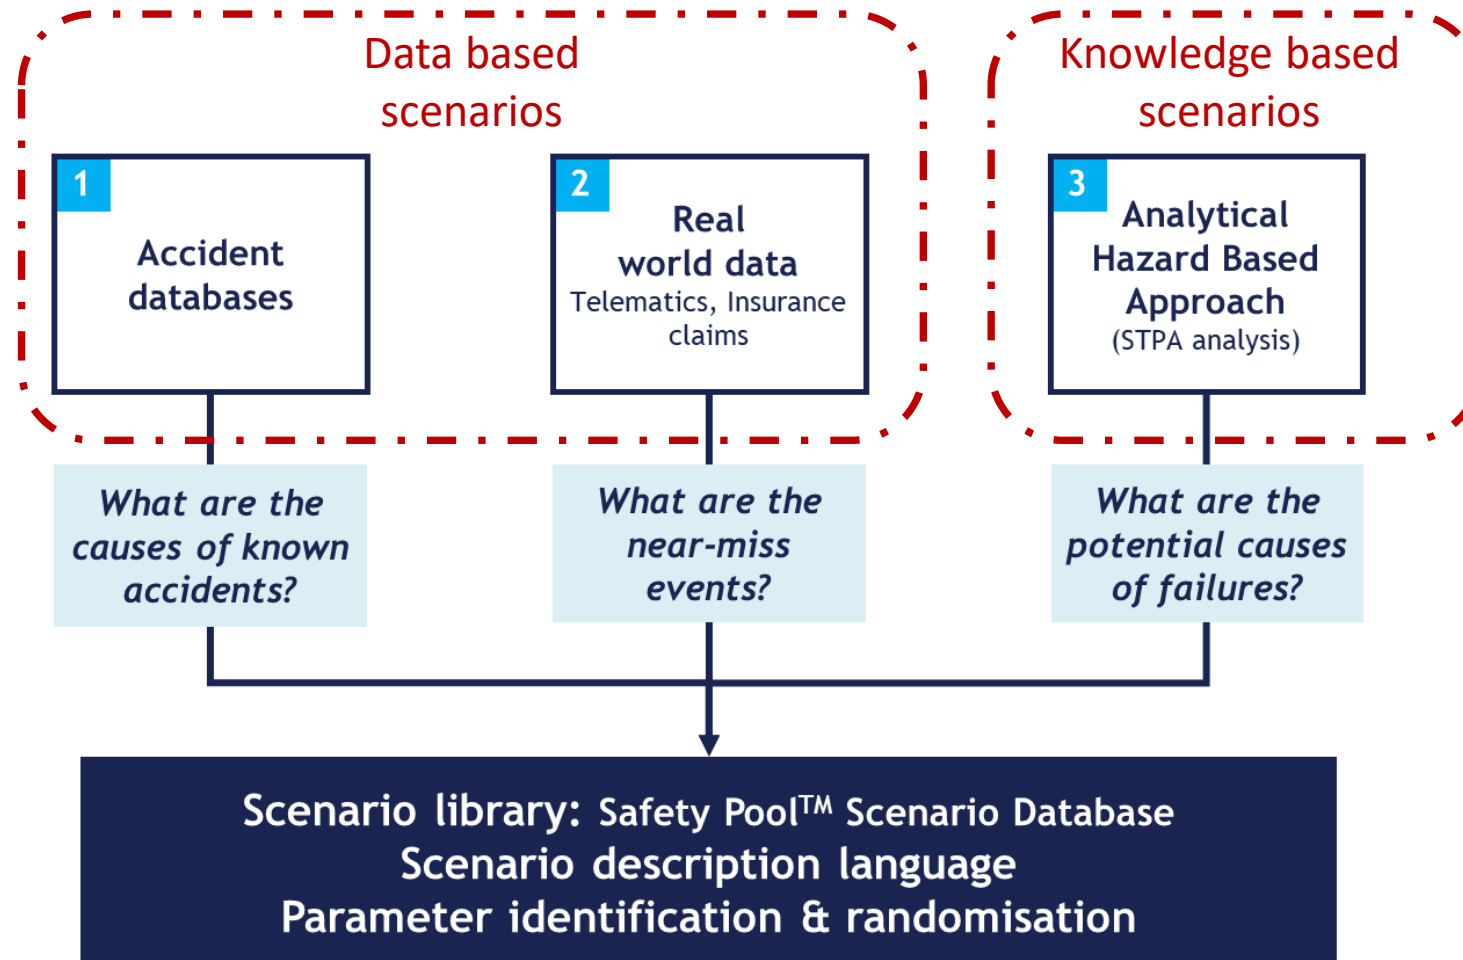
Data based scenarios

Knowledge based scenarios

1

Accident databases

2

Real world data

Telematics, Insurance claims

3

Analytical Hazard Based Approach

(STPA analysis)

What are the causes of known accidents?

What are the near-miss events?

What are the potential causes of failures?

Scenario library: Safety Pool$^{TM}$ Scenario Database

Scenario description language

Parameter identification & randomisation